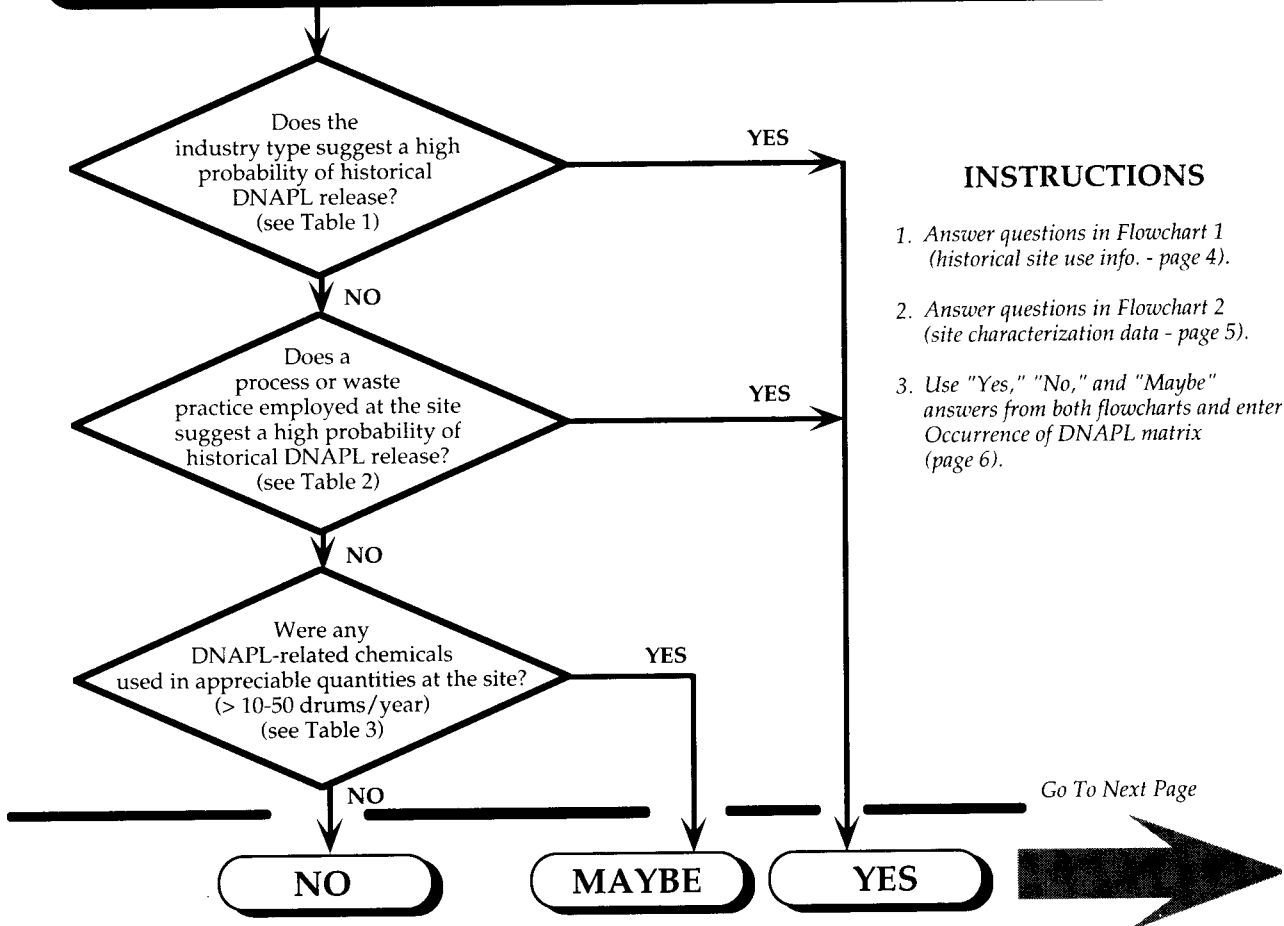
Does the industry type suggest a high probability of historical DNAPL release? (see Table 1)

YES

NO

Does a process or waste practice employed at the site suggest a high probability of historical DNAPL release? (see Table 2)

YES

NO

Were any DNAPL-related chemicals used in appreciable quantities at the site? (> 10-50 drums/year) (see Table 3)

YES

NO

NO

MAYBE

YES

INSTRUCTIONS

1. Answer questions in Flowchart 1 (historical site use info. - page 4).

2. Answer questions in Flowchart 2 (site characterization data - page 5).

3. Use "Yes," "No," and "Maybe" answers from both flowcharts and enter Occurrence of DNAPL matrix (page 6).

Go To Next Page